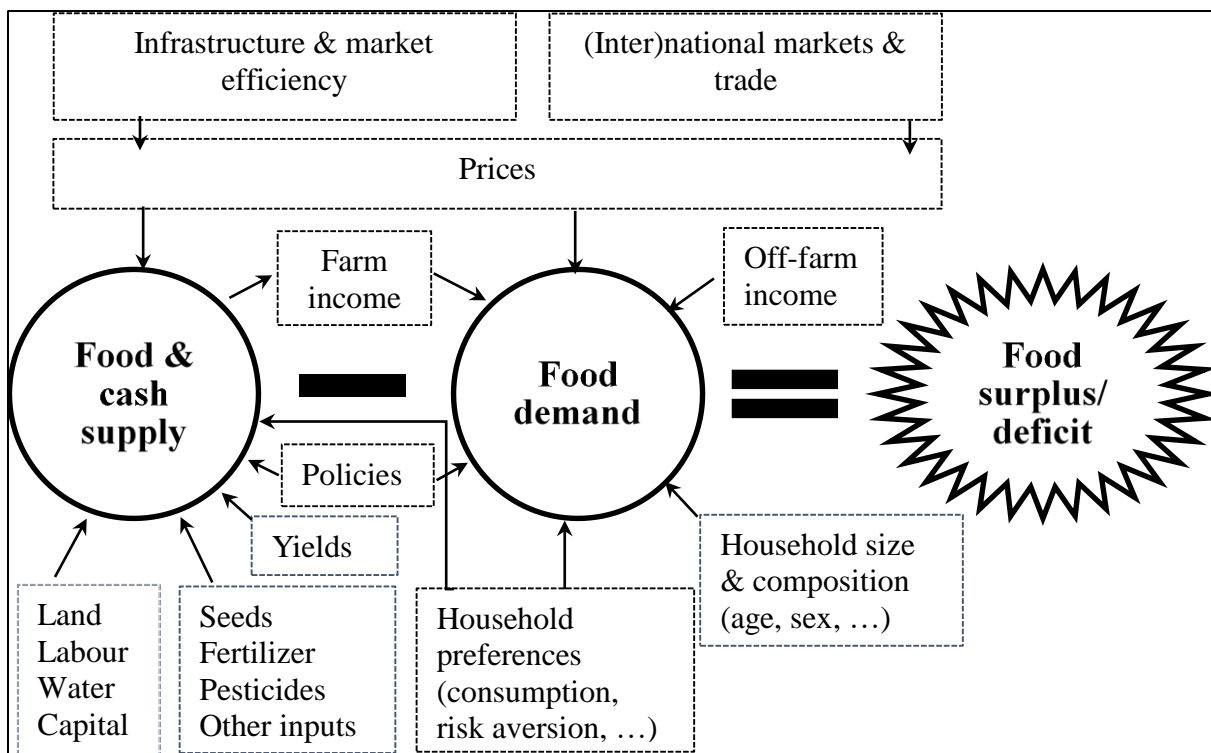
Infrastructure & market efficiency

(Inter)national markets & trade

Prices

Farm income

Off-farm income

Food & cash supply

Food demand

Food surplus/ deficit

Policies

Yields

Household size & composition (age, sex, …)

Land
Labour
Water
Capital

Seeds
Fertilizer
Pesticides
Other inputs

Household preferences (consumption, risk aversion, …)